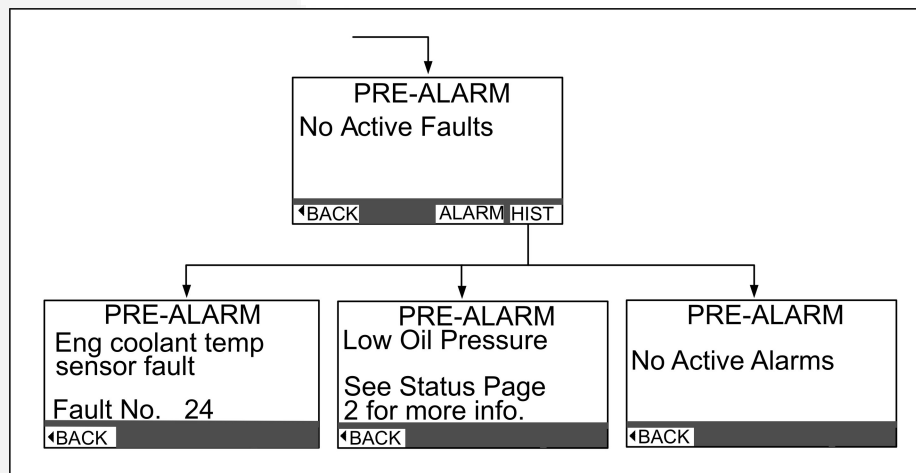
PRE-ALARM
No Active Faults

◂BACK ALARM HIST

PRE-ALARM
Eng coolant temp sensor fault

Fault No. 24

◂BACK

PRE-ALARM
Low Oil Pressure

See Status Page 2 for more info.

◂BACK

PRE-ALARM

No Active Alarms

◂BACK